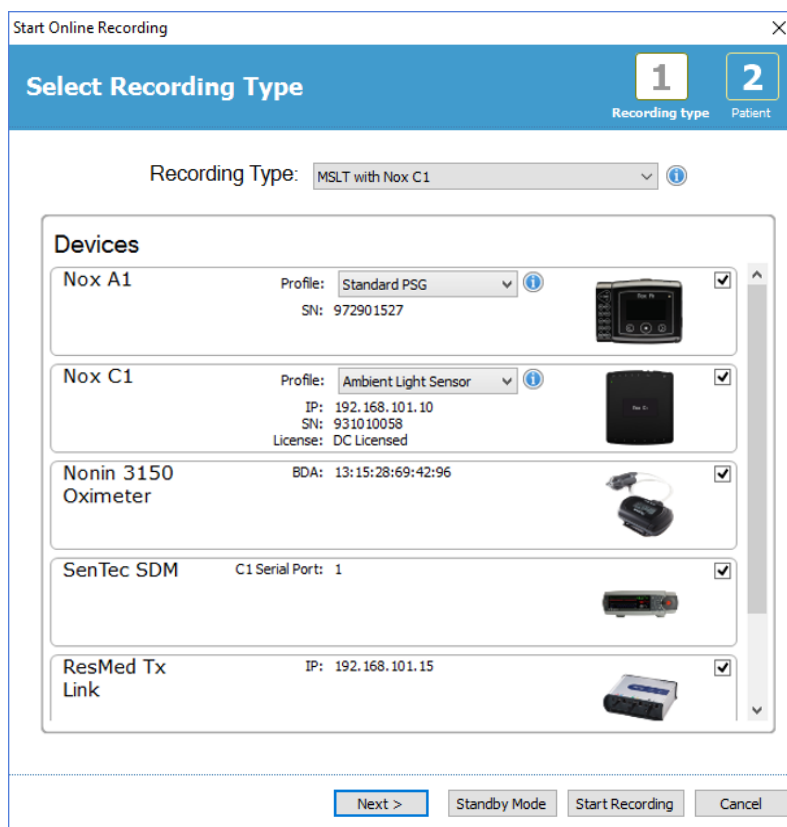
Start Online Recording
×

Select Recording Type

1
Recording type

2
Patient

Recording Type: MSLT with Nox C1

Devices

Nox A1
Profile: Standard PSG
SN: 972901527

Nox C1
Profile: Ambient Light Sensor
IP: 192.168.101.10
SN: 931010058
License: DC Licensed

Nonin 3150 Oximeter
BDA: 13:15:28:69:42:96

SenTec SDM
C1 Serial Port: 1

ResMed Tx Link
IP: 192.168.101.15

Next >
Standby Mode
Start Recording
Cancel